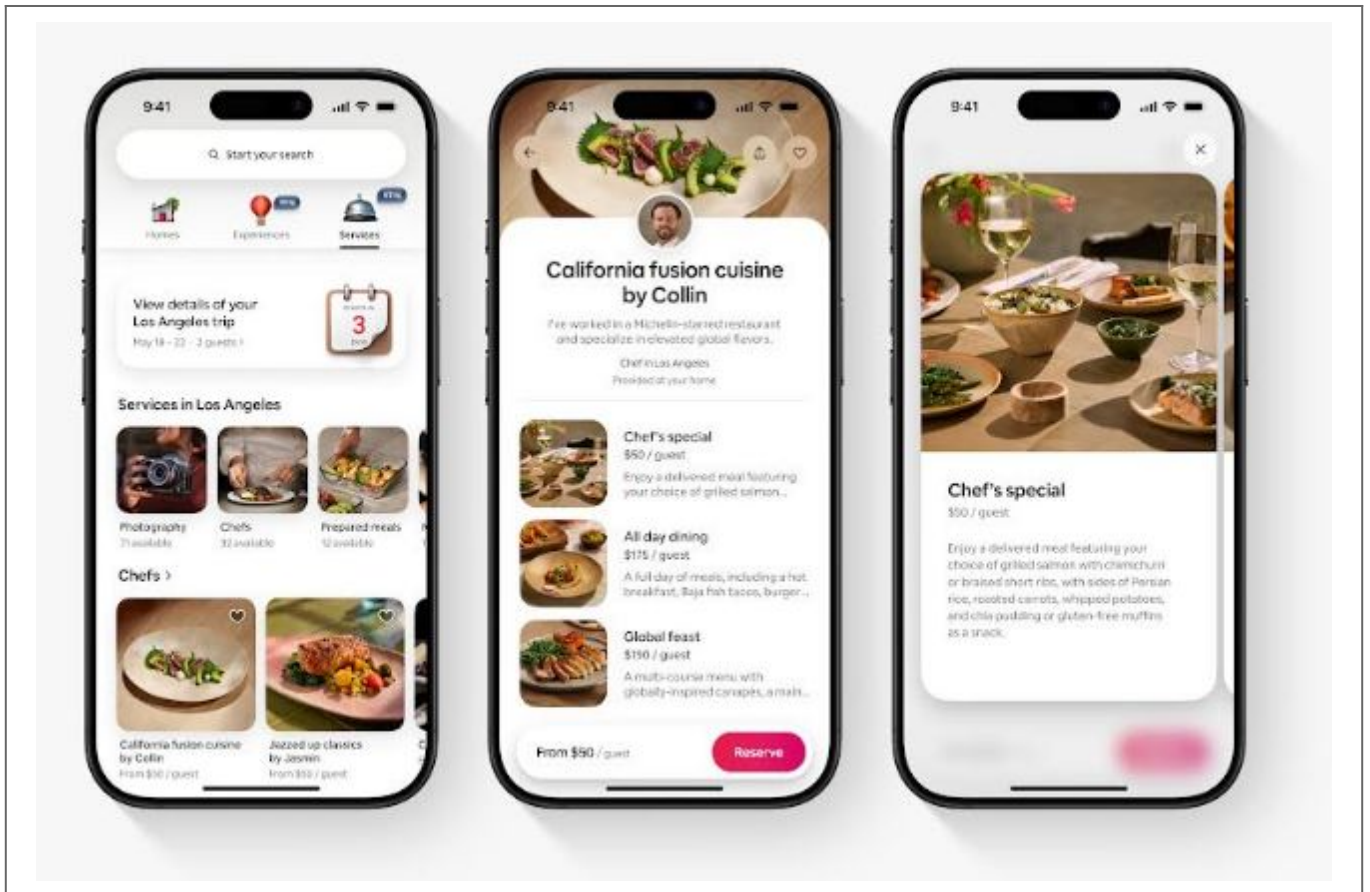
9:41

Start your search

Homes
NEW
Experiences
NEW
Services

View details of your Los Angeles trip
May 18 – 22 · 2 guests

3

Services in Los Angeles

Photography
71 available

Chefs
32 available

Prepared meals
12 available

Chefs >

California fusion cuisine by Collin
From $50 / guest

Jazzed up classics by Jasmin
From $50 / guest

9:41

California fusion cuisine by Collin

I've worked in a Michelin-starred restaurant and specialize in elevated global flavors.

Chef in Los Angeles
Provided at your home

Chef's special
$50 / guest
Enjoy a delivered meal featuring your choice of grilled salmon...

All day dining
$175 / guest
A full day of meals, including a hot breakfast, Baja fish tacos, burger...

Global feast
$150 / guest
A multi-course menu with globally-inspired canapés, a main...

From $50 / guest
Reserve

9:41

Chef's special
$50 / guest

Enjoy a delivered meal featuring your choice of grilled salmon with chimichurri or braised short ribs, with sides of Persian rice, roasted carrots, whipped potatoes, and chia pudding or gluten-free muffins as a snack.